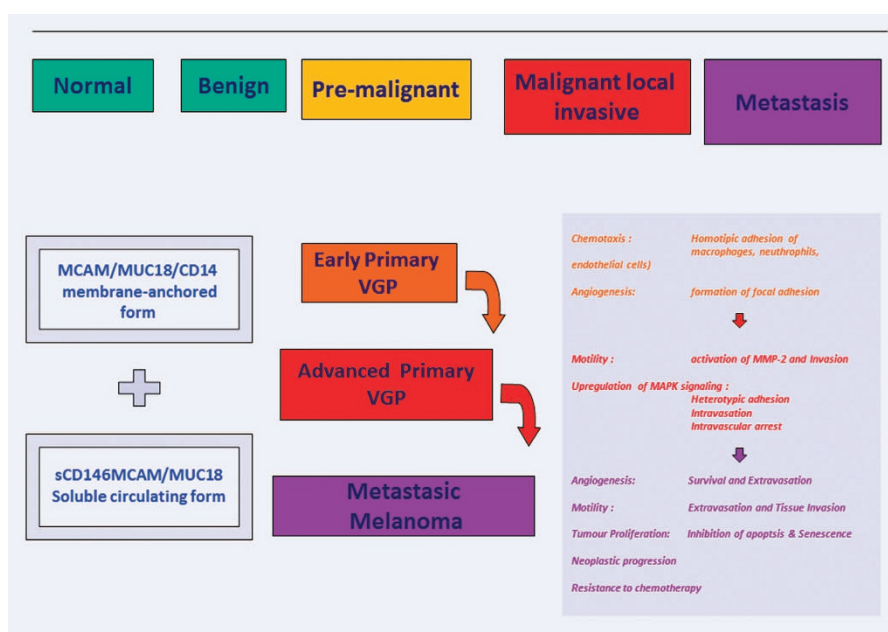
Normal

Benign

Pre-malignant

Malignant local invasive

Metastasis

MCAM/MUC18/CD14 membrane-anchored form

sCD146MCAM/MUC18 Soluble circulating form

Early Primary VGP

Advanced Primary VGP

Metastasic Melanoma

Chemotaxis : Homotipic adhesion of macrophages, neutrophils, endothelial cells)

Angiogenesis: formation of focal adhesion

Motility : activation of MMP-2 and Invasion

Upregulation of MAPK signaling :
Heterotypic adhesion
Intravasation
Intravascular arrest

Angiogenesis: Survival and Extravasation

Motility : Extravasation and Tissue Invasion

Tumour Proliferation: Inhibition of apoptsis & Senescence

Neoplastic progression

Resistance to chemotherapy